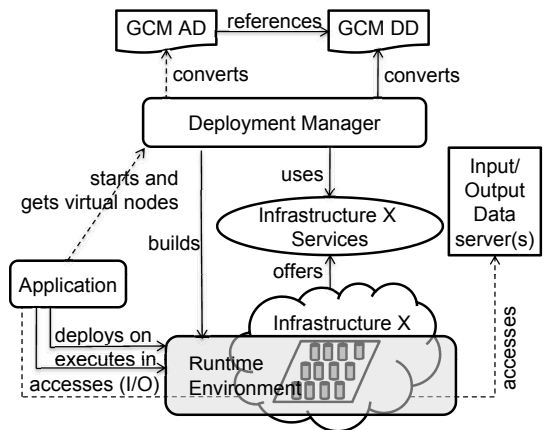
GCM AD
references
GCM DD
converts
converts
Deployment Manager
starts and gets virtual nodes
uses
Input/ Output Data server(s)
Infrastructure X Services
builds
offers
Application
Infrastructure X
deploys on
executes in
accesses (I/O)
Runtime Environment
accesses